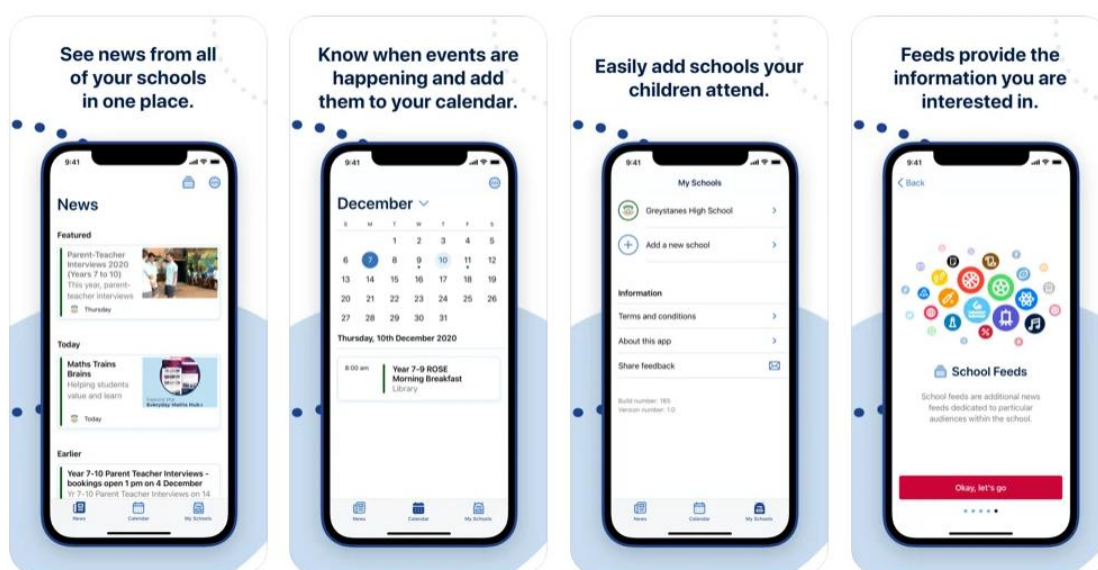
See news from all of your schools in one place.

9:41

News

Featured

Parent-Teacher Interviews 2020 (Years 7 to 10)
This year, parent-teacher interviews

Thursday

Today

Maths Trains Brains
Helping students value and learn

Everyday Maths Hub

Today

Earlier

Year 7-10 Parent Teacher Interviews - bookings open 1 pm on 4 December
Yr 7-10 Parent Teacher Interviews on 14

News Calendar My Schools

Know when events are happening and add them to your calendar.

9:41

December

| S | M | T | W | T | F | S |
|---|---|---|---|---|---|---|
| | | 1 | 2 | 3 | 4 | 5 |
| 6 | 7 | 8 | 9 | 10 | 11 | 12 |
| 13 | 14 | 15 | 16 | 17 | 18 | 19 |
| 20 | 21 | 22 | 23 | 24 | 25 | 26 |
| 27 | 28 | 29 | 30 | 31 | | |

Thursday, 10th December 2020

8:00 am Year 7-9 ROSE Morning Breakfast
Library

News Calendar My Schools

Easily add schools your children attend.

9:41

My Schools

Greystanes High School

Add a new school

Information

Terms and conditions

About this app

Share feedback

Build number: 165
Version number: 1.0

News Calendar My Schools

Feeds provide the information you are interested in.

9:41

Back

School Feeds

School feeds are additional news feeds dedicated to particular audiences within the school.

Okay, let's go